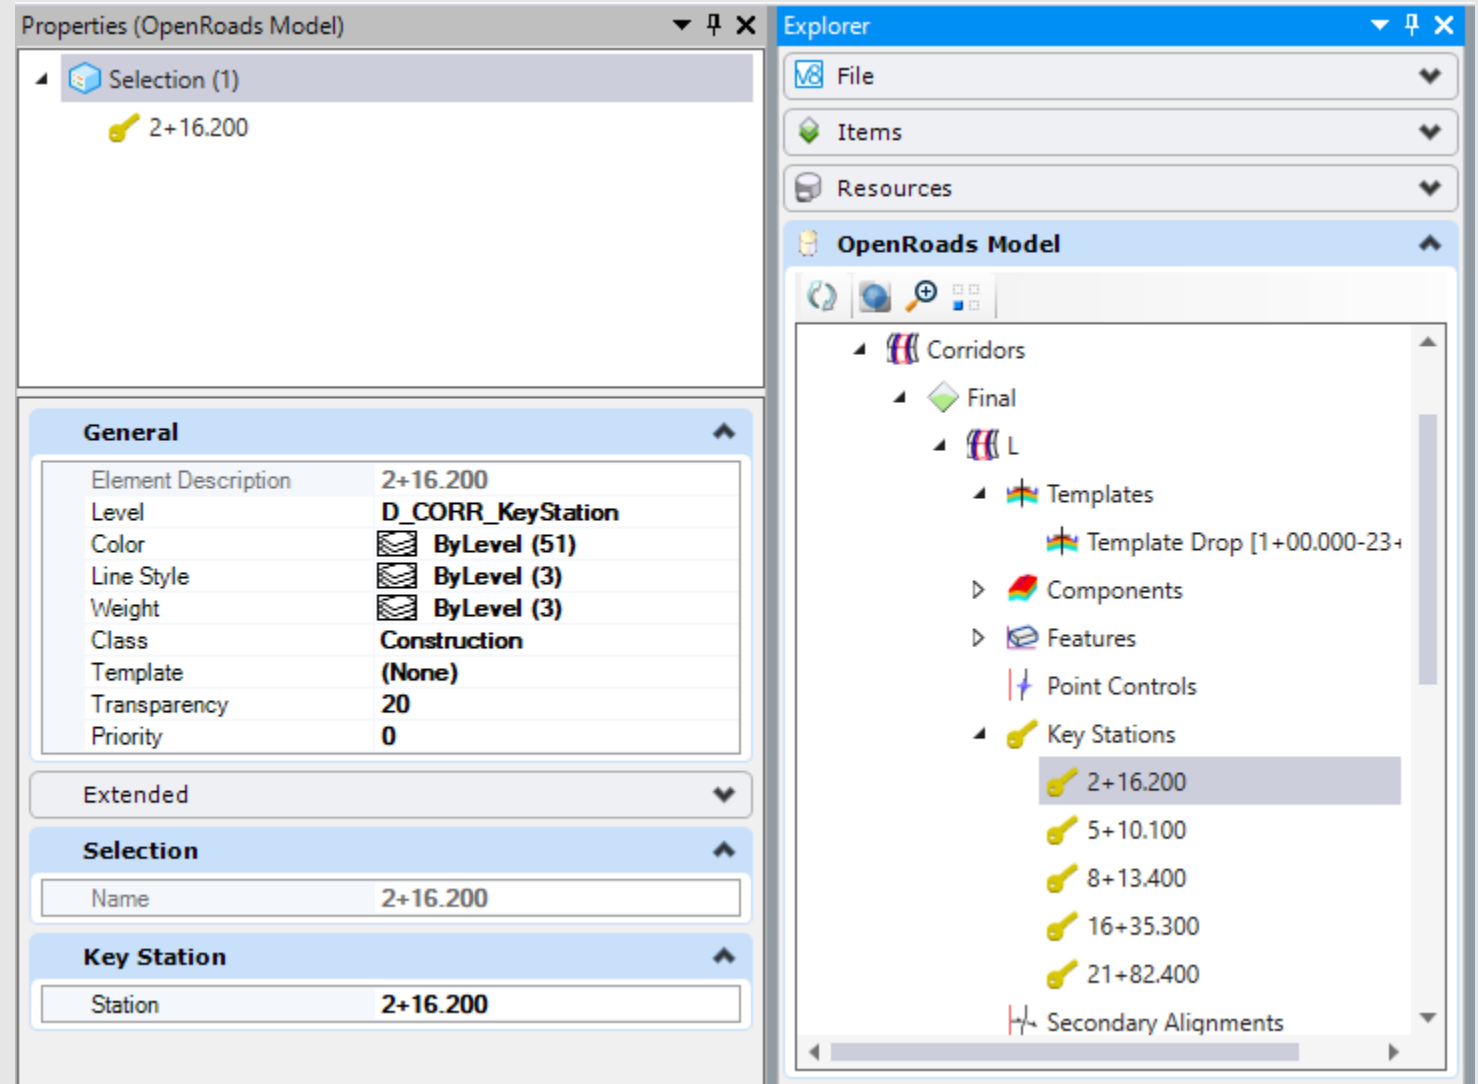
Properties (OpenRoads Model)

Selection (1)

2+16.200

General

| | |
|---|---|
| Element Description | 2+16.200 |
| Level | D_CORR_KeyStation |
| Color | ByLevel (51) |
| Line Style | ByLevel (3) |
| Weight | ByLevel (3) |
| Class | Construction |
| Template | (None) |
| Transparency | 20 |
| Priority | 0 |

Extended

Selection

| | |
|---|---|
| Name | 2+16.200 |

Key Station

| | |
|---|---|
| Station | 2+16.200 |

Explorer

File

Items

Resources

OpenRoads Model

Corridors

Final

L

Templates

Template Drop [1+00.000-23+

Components

Features

Point Controls

Key Stations

2+16.200

5+10.100

8+13.400

16+35.300

21+82.400

Secondary Alignments